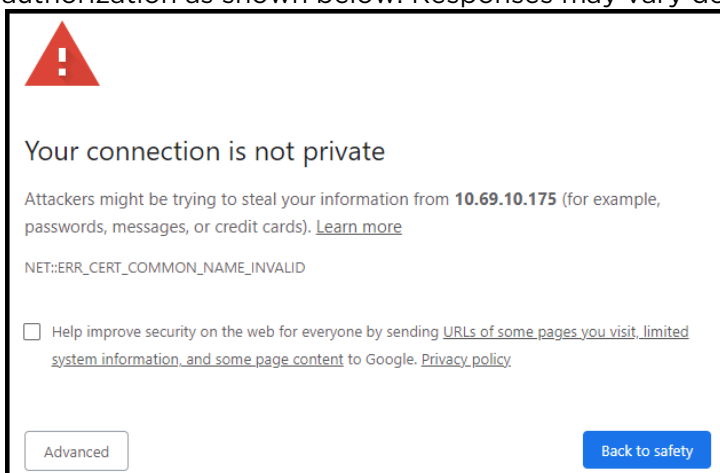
authorization as shown below. Responses may vary de

Your connection is not private

Attackers might be trying to steal your information from **10.69.10.175** (for example, passwords, messages, or credit cards). Learn more

NET::ERR_CERT_COMMON_NAME_INVALID

Help improve security on the web for everyone by sending URLs of some pages you visit, limited system information, and some page content to Google. Privacy policy

Advanced

Back to safety